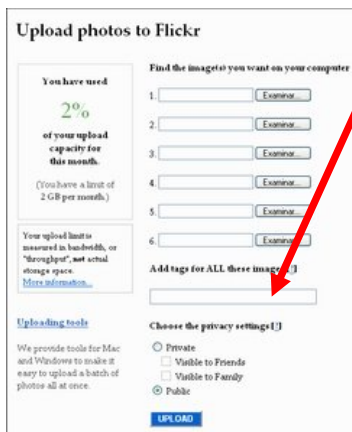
Upload photos to Flickr

You have used

2%

of your upload capacity for this month.

(You have a limit of 2 GB per month.)

Your upload limit is measured in bandwidth, or "throughput", not actual storage space. More information...

Uploading tools

We provide tools for Mac and Windows to make it easy to upload a batch of photos all at once.

Find the image(s) you want on your computer

1. Examinar...

2. Examinar...

3. Examinar...

4. Examinar...

5. Examinar...

6. Examinar...

Add tags for ALL these images [?]

Choose the privacy settings [?]

Private

Visible to Friends

Visible to Family

Public

UPLOAD